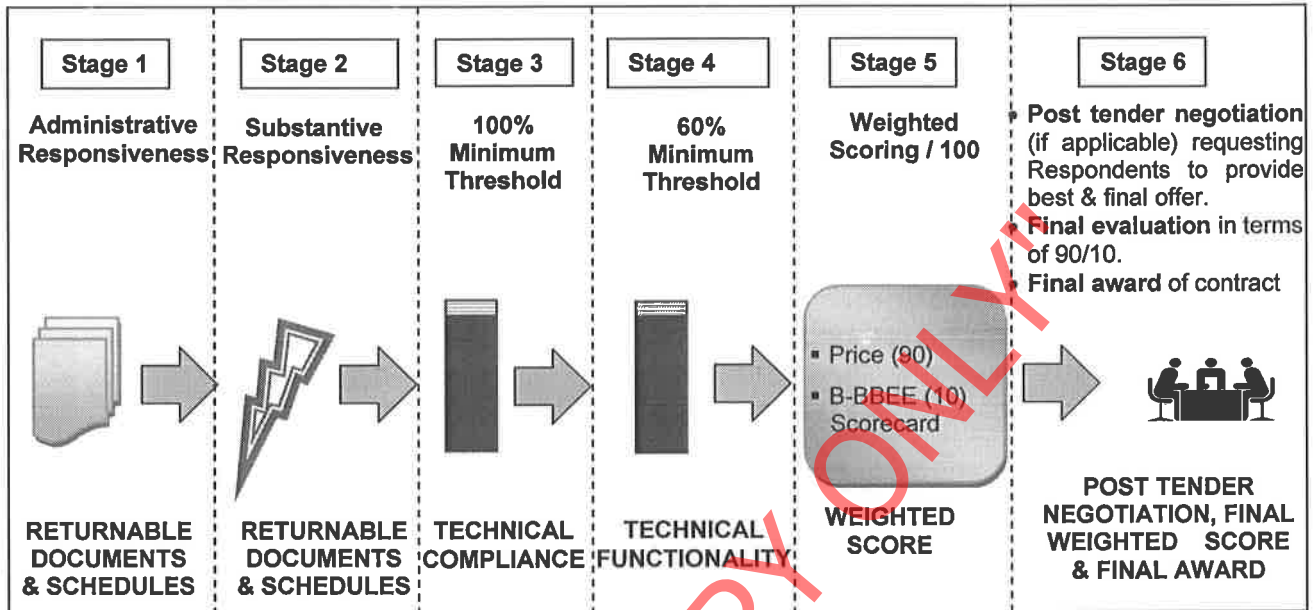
Stage 1

Administrative Responsiveness

RETURNABLE DOCUMENTS & SCHEDULES

Stage 2

Substantive Responsiveness

RETURNABLE DOCUMENTS & SCHEDULES

Stage 3

100% Minimum Threshold

TECHNICAL COMPLIANCE

Stage 4

60% Minimum Threshold

TECHNICAL FUNCTIONALITY

Stage 5

Weighted Scoring / 100

- Price (90)
- B-BBEE (10) Scorecard

WEIGHTED SCORE

Stage 6

- Post tender negotiation (if applicable) requesting Respondents to provide best & final offer.
- Final evaluation in terms of 90/10.
- Final award of contract

POST TENDER NEGOTIATION, FINAL WEIGHTED SCORE & FINAL AWARD

COPY ONLY